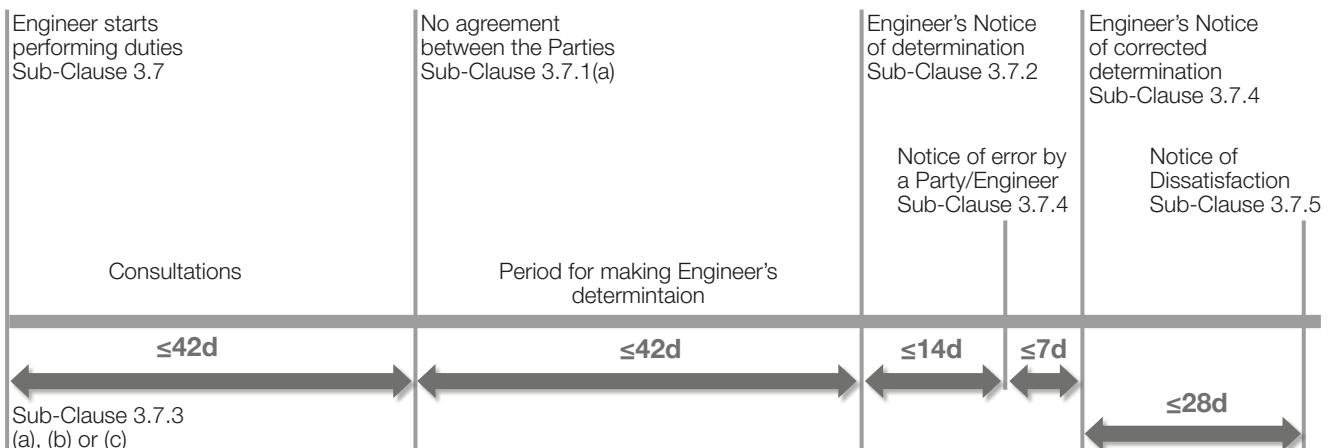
Engineer starts performing duties
Sub-Clause 3.7

No agreement between the Parties
Sub-Clause 3.7.1(a)

Engineer's Notice of determination
Sub-Clause 3.7.2

Engineer's Notice of corrected determination
Sub-Clause 3.7.4

Notice of error by a Party/Engineer
Sub-Clause 3.7.4

Notice of Dissatisfaction
Sub-Clause 3.7.5

Consultations

Period for making Engineer's determintaion

≤42d

≤42d

≤14d

≤7d

≤28d

Sub-Clause 3.7.3
(a), (b) or (c)